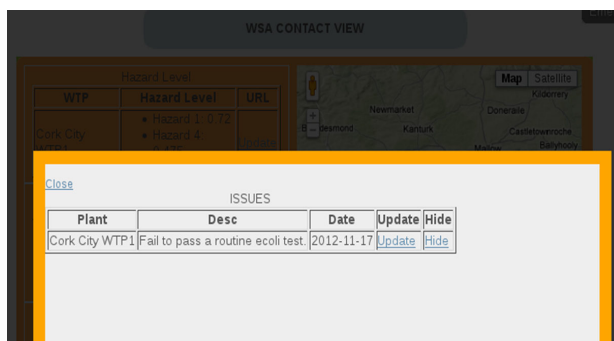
WSA CONTACT VIEW

Hazard Level

| WTP | Hazard Level | URL |
|---|---|---|
| Cork City WTP1 | Hazard 1: 0.72 Hazard 4: 0.435 | Update |

Map Satellite

Newmarket Kanturk Donerail Kildorrery Castletownroche Ballyhooly Mallow

Close

ISSUES

| Plant | Desc | Date | Update | Hide |
|---|---|---|---|---|
| Cork City WTP1 | Fail to pass a routine ecoli test. | 2012-11-17 | Update | Hide |